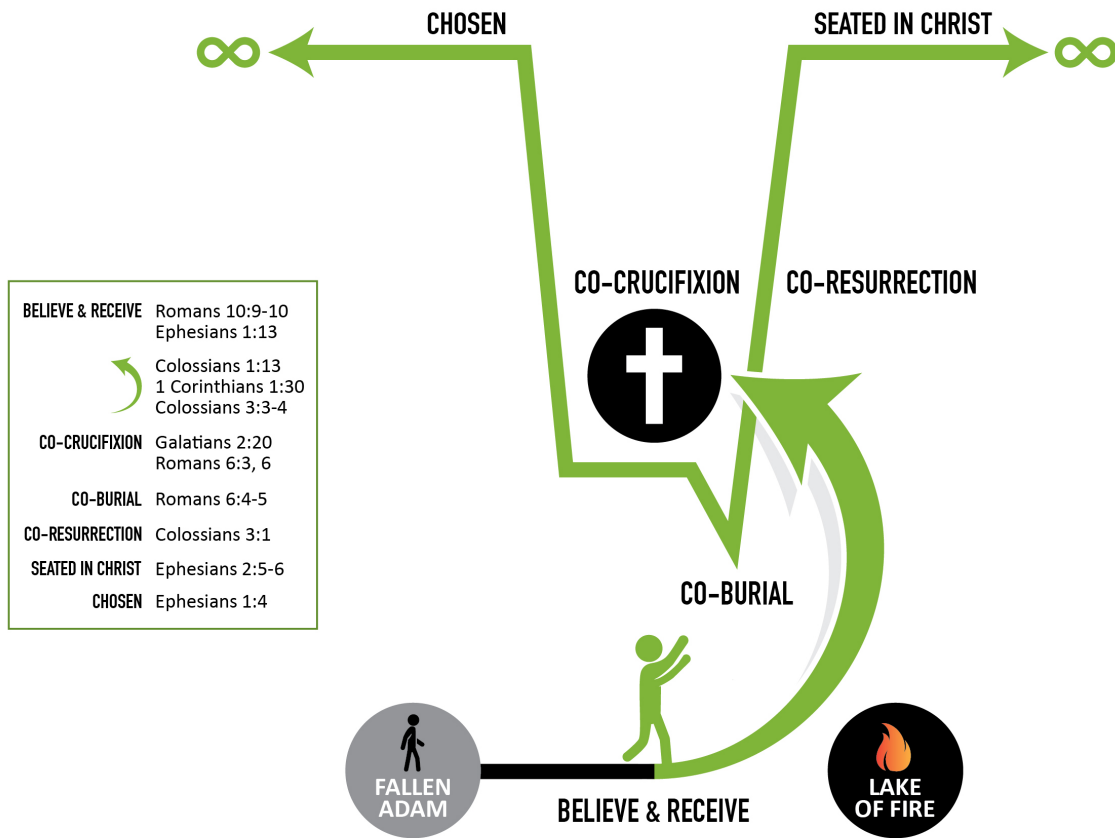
CHOSEN

SEATED IN CHRIST

| | |
|---|---|
| BELIEVE & RECEIVE | Romans 10:9-10 Ephesians 1:13 |
| | Colossians 1:13 1 Corinthians 1:30 Colossians 3:3-4 |
| CO-CRUCIFIXION | Galatians 2:20 Romans 6:3, 6 |
| CO-BURIAL | Romans 6:4-5 |
| CO-RESURRECTION | Colossians 3:1 |
| SEATED IN CHRIST | Ephesians 2:5-6 |
| CHOSEN | Ephesians 1:4 |

CO-CRUCIFIXION

CO-RESURRECTION

CO-BURIAL

FALLEN ADAM

BELIEVE & RECEIVE

LAKE OF FIRE